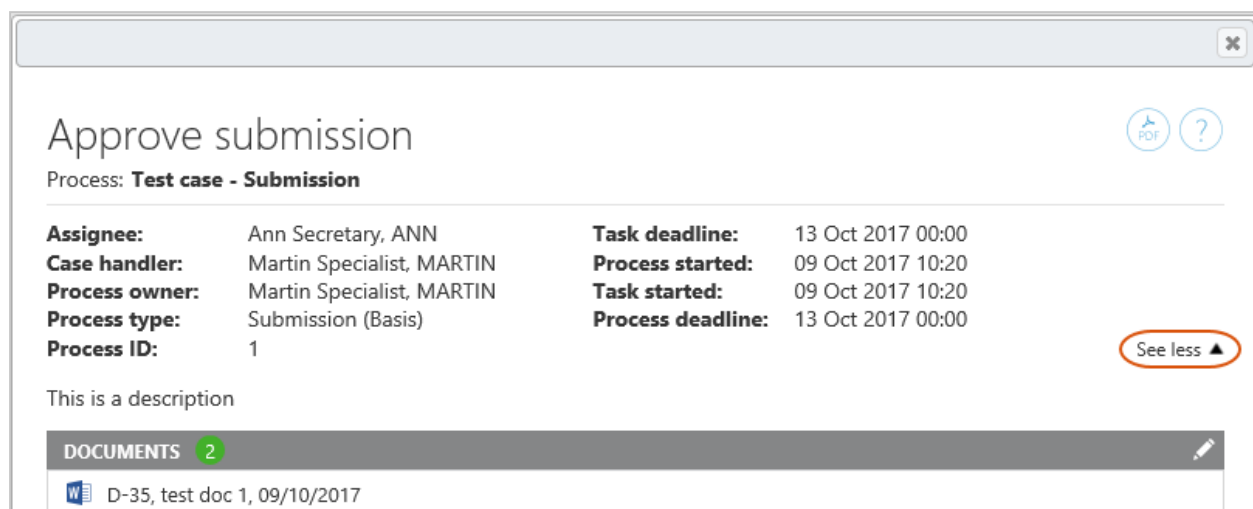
Approve submission

PDF ?

Process: **Test case - Submission**

| | | | |
|---|---|---|---|
| **Assignee:** | Ann Secretary, ANN | **Task deadline:** | 13 Oct 2017 00:00 |
| **Case handler:** | Martin Specialist, MARTIN | **Process started:** | 09 Oct 2017 10:20 |
| **Process owner:** | Martin Specialist, MARTIN | **Task started:** | 09 Oct 2017 10:20 |
| **Process type:** | Submission (Basis) | **Process deadline:** | 13 Oct 2017 00:00 |
| **Process ID:** | 1 | | |

See less ▲

This is a description

DOCUMENTS 2

D-35, test doc 1, 09/10/2017